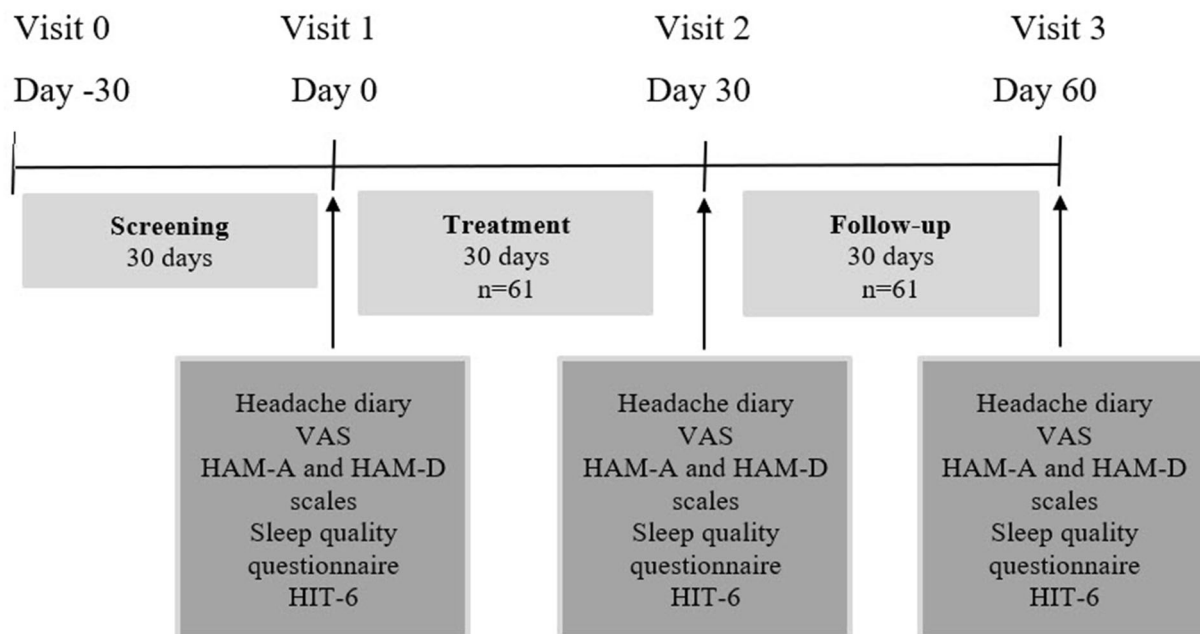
Visit 0
Day -30

Visit 1
Day 0

Visit 2
Day 30

Visit 3
Day 60

**Screening**
30 days

**Treatment**
30 days
n=61

**Follow-up**
30 days
n=61

Headache diary
VAS
HAM-A and HAM-D scales
Sleep quality questionnaire
HIT-6

Headache diary
VAS
HAM-A and HAM-D scales
Sleep quality questionnaire
HIT-6

Headache diary
VAS
HAM-A and HAM-D scales
Sleep quality questionnaire
HIT-6